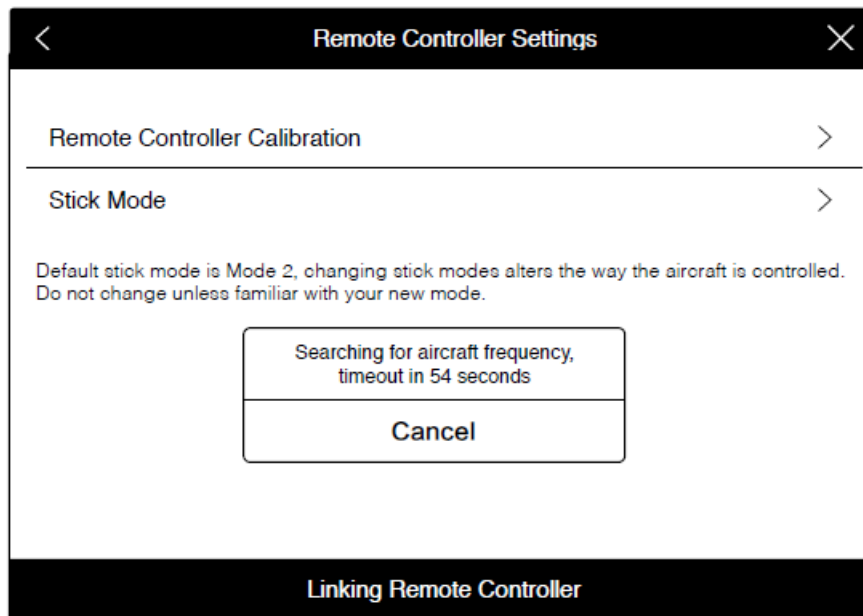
Remote Controller Settings

Remote Controller Calibration

Stick Mode

Default stick mode is Mode 2, changing stick modes alters the way the aircraft is controlled. Do not change unless familiar with your new mode.

Searching for aircraft frequency, timeout in 54 seconds

Cancel

Linking Remote Controller